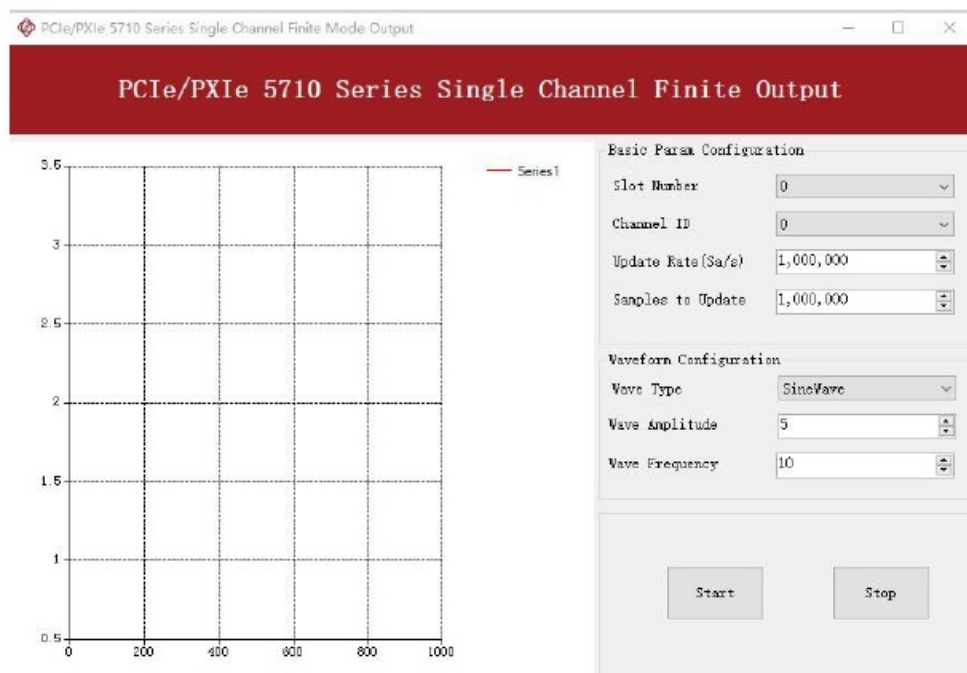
PCIe/PXIe 5710 Series Single Channel Finite Mode Output

PCIe/PXIe 5710 Series Single Channel Finite Output

3.5
3
2.5
2
1.5
1
0.5
0
200
400
600
800
1000

Series1

Basic Param Configuration

Slot Number
0

Channel ID
0

Update Rate(Sa/s)
1,000,000

Samples to Update
1,000,000

Waveform Configuration

Wave Type
SineWave

Wave Amplitude
5

Wave Frequency
10

Start

Stop